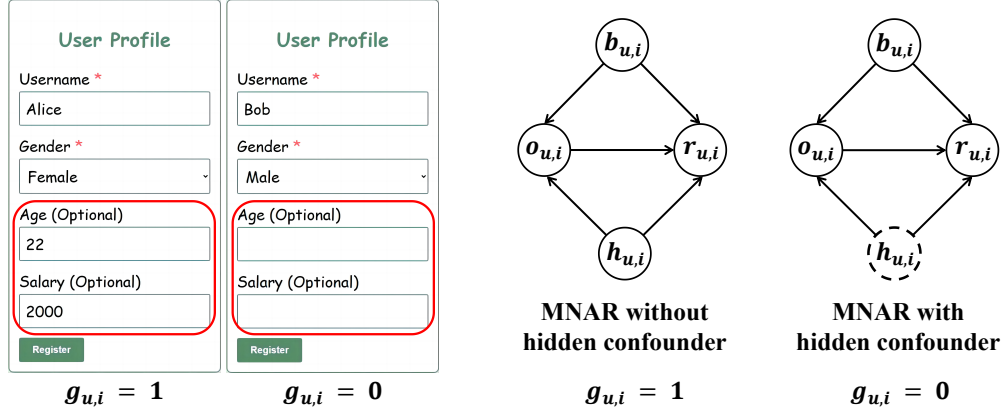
User Profile

Username *

Alice

Gender *

Female

Age (Optional)

22

Salary (Optional)

2000

Register

$g_{u,i} = 1$

User Profile

Username *

Bob

Gender *

Male

Age (Optional)

Salary (Optional)

Register

$g_{u,i} = 0$

$b_{u,i}$

$o_{u,i}$

$r_{u,i}$

$h_{u,i}$

MNAR without hidden confounder

$g_{u,i} = 1$

$b_{u,i}$

$o_{u,i}$

$r_{u,i}$

$h_{u,i}$

MNAR with hidden confounder

$g_{u,i} = 0$